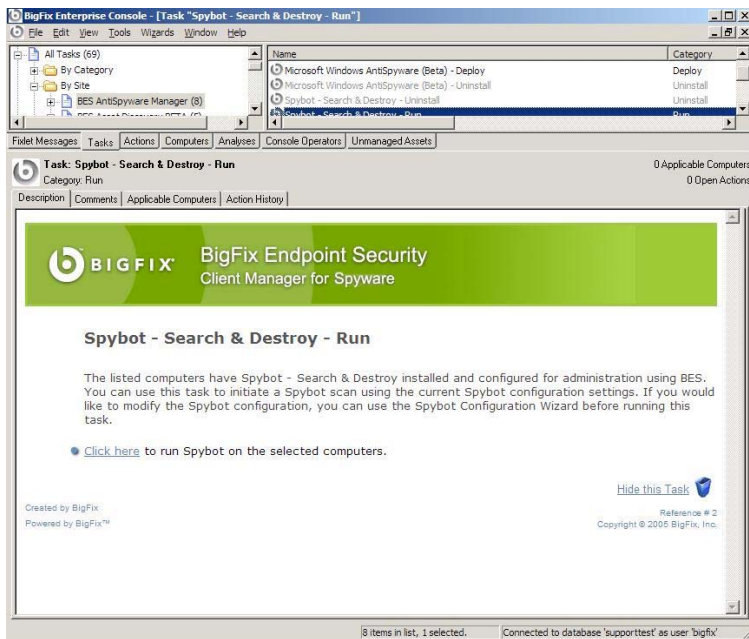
BigFix Enterprise Console - [Task "Spybot - Search & Destroy - Run"]

File Edit View Tools Wizards Window Help

All Tasks (69)
By Category
By Site
BES AntiSpyware Manager (8)
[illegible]

| Name | Category |
|---|---|
| Microsoft Windows AntiSpyware (Beta) - Deploy | Deploy |
| Microsoft Windows AntiSpyware (Beta) - Uninstall | Uninstall |
| Spybot - Search & Destroy - Uninstall | Uninstall |
| Spybot - Search & Destroy - Run | Run |

Fixlet Messages Tasks Actions Computers Analyses Console Operators Unmanaged Assets

Task: Spybot - Search & Destroy - Run
Category: Run

0 Applicable Computers
0 Open Actions

Description Comments Applicable Computers Action History

BIGFIX

BigFix Endpoint Security
Client Manager for Spyware

Spybot - Search & Destroy - Run

The listed computers have Spybot - Search & Destroy installed and configured for administration using BES. You can use this task to initiate a Spybot scan using the current Spybot configuration settings. If you would like to modify the Spybot configuration, you can use the Spybot Configuration Wizard before running this task.

Click here to run Spybot on the selected computers.

Hide this Task

Created by BigFix
Powered by BigFix™

Reference # 2
Copyright © 2005 BigFix, Inc.

8 items in list, 1 selected.

Connected to database 'supporttest' as user 'bigfix'